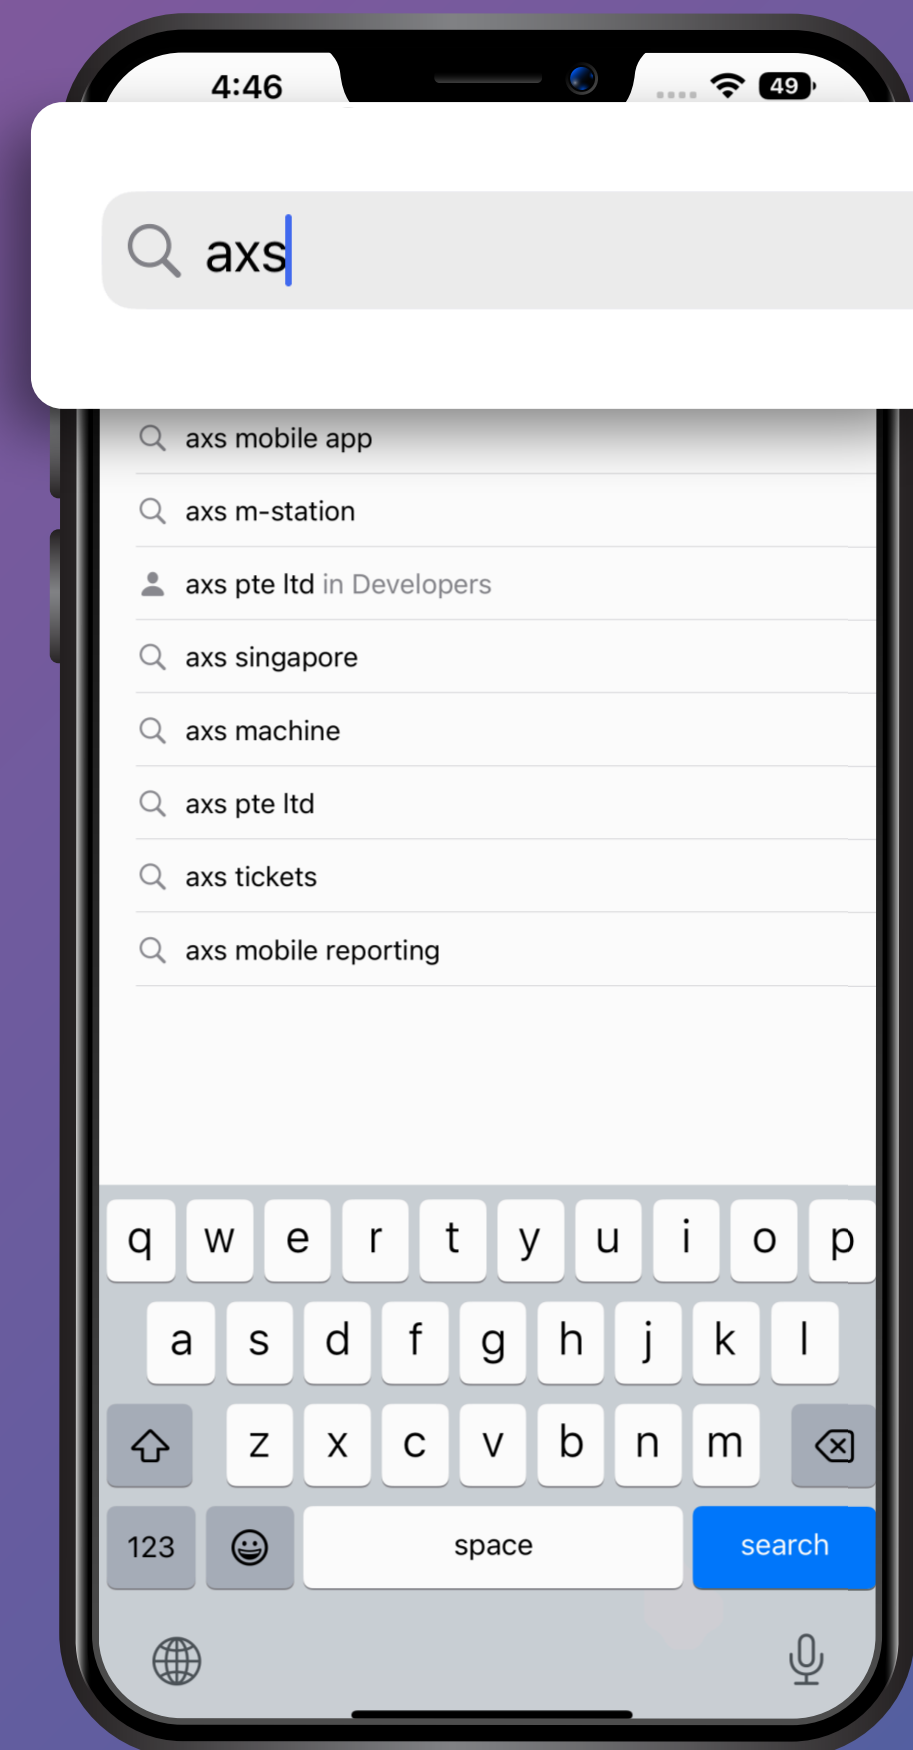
4:46

49

axs

axs mobile app

axs m-station

axs pte ltd in Developers

axs singapore

axs machine

axs pte ltd

axs tickets

axs mobile reporting

q w e r t y u i o p

a s d f g h j k l

z x c v b n m

123

space

search